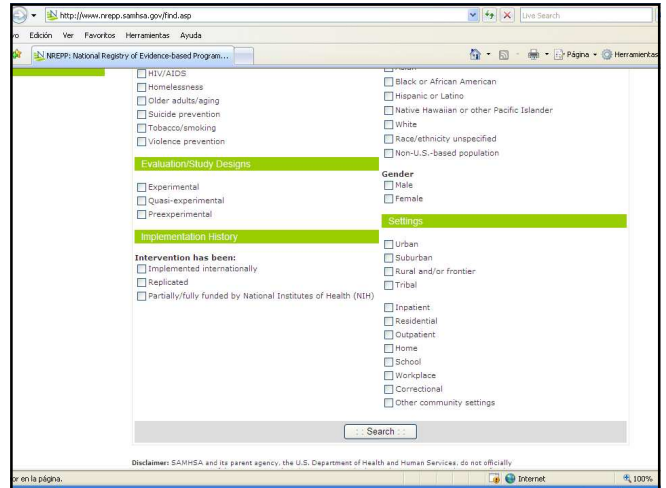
http://www.nrepp.samhsa.gov/find.asp

Live Search

vo Edición Ver Favoritos Herramientas Ayuda

NREPP: National Registry of Evidence-based Program...

Página Herramientas

HIV/AIDS
Homelessness
Older adults/aging
Suicide prevention
Tobacco/smoking
Violence prevention

Evaluation/Study Designs

Experimental
Quasi-experimental
Preexperimental

Implementation History

Intervention has been:
Implemented internationally
Replicated
Partially/fully funded by National Institutes of Health (NIH)

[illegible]
Black or African American
Hispanic or Latino
Native Hawaiian or other Pacific Islander
White
Race/ethnicity unspecified
Non-U.S.-based population

Gender
Male
Female

Settings

Urban
Suburban
Rural and/or frontier
Tribal

Inpatient
Residential
Outpatient
Home
School
Workplace
Correctional
Other community settings

:: Search ::

Disclaimer: SAMHSA and its parent agency, the U.S. Department of Health and Human Services, do not officially

or en la página.

Internet

100%